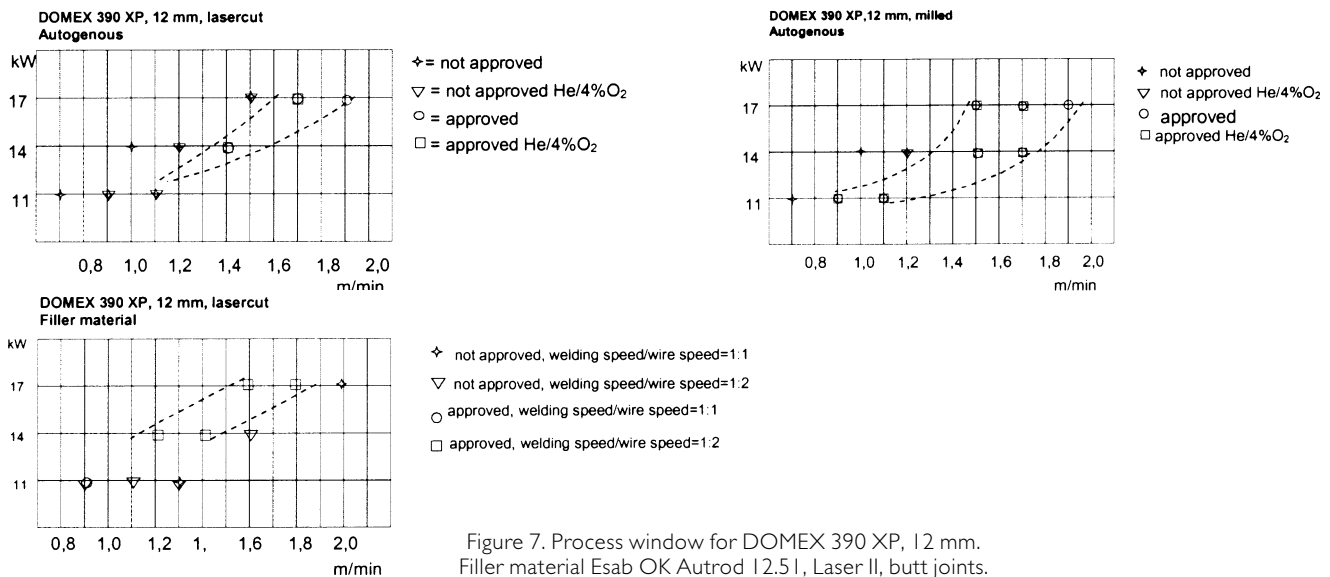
DOMEX 390 XP, 12 mm, lasercut
Autogenous

kW
17
14
11

0,8 1,0 1,2 1,4 1,6 1,8 2,0
m/min

✧= not approved
▽ = not approved He/4%$O_2$
○ = approved
□ = approved He/4%$O_2$

DOMEX 390 XP,12 mm, milled
Autogenous

kW
17
14
11

0,8 1,0 1,2 1,4 1,6 1,8 2,0
m/min

✦ not approved
▽ not approved He/4%$O_2$
○ approved
□ approved He/4%$O_2$

DOMEX 390 XP, 12 mm, lasercut
Filler material

kW
17
14
11

0,8 1,0 1,2 1, 1,6 1,8 2,0
m/min

✧ not approved, welding speed/wire speed=1:1
▽ not approved, welding speed/wire speed=1:2
○ approved, welding speed/wire speed=1:1
□ approved, welding speed/wire speed=1:2

Figure 7. Process window for DOMEX 390 XP, 12 mm.
Filler material Esab OK Autrod 12.51, Laser II, butt joints.